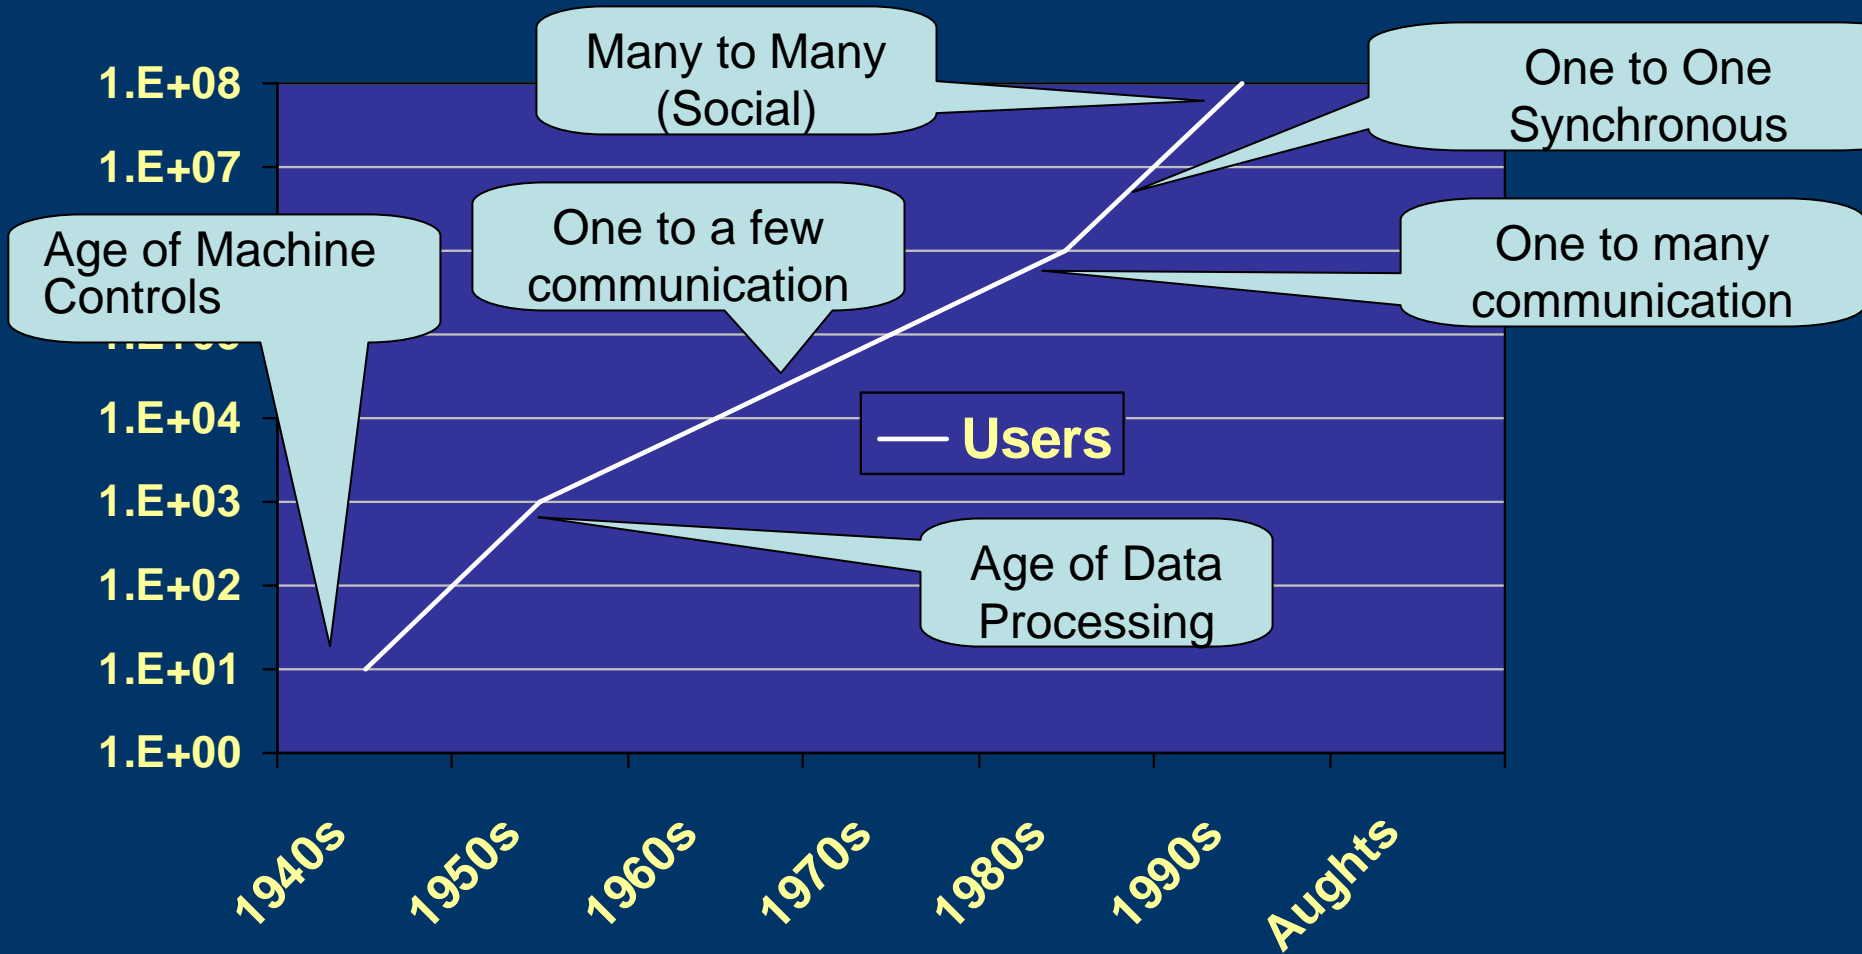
Many to Many (Social)

One to One Synchronous

1.E+08
1.E+07
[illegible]
1.E+04
1.E+03
1.E+02
1.E+01
1.E+00

Age of Machine Controls

One to a few communication

One to many communication

Users

Age of Data Processing

1940s
1950s
1960s
1970s
1980s
1990s
Aughts